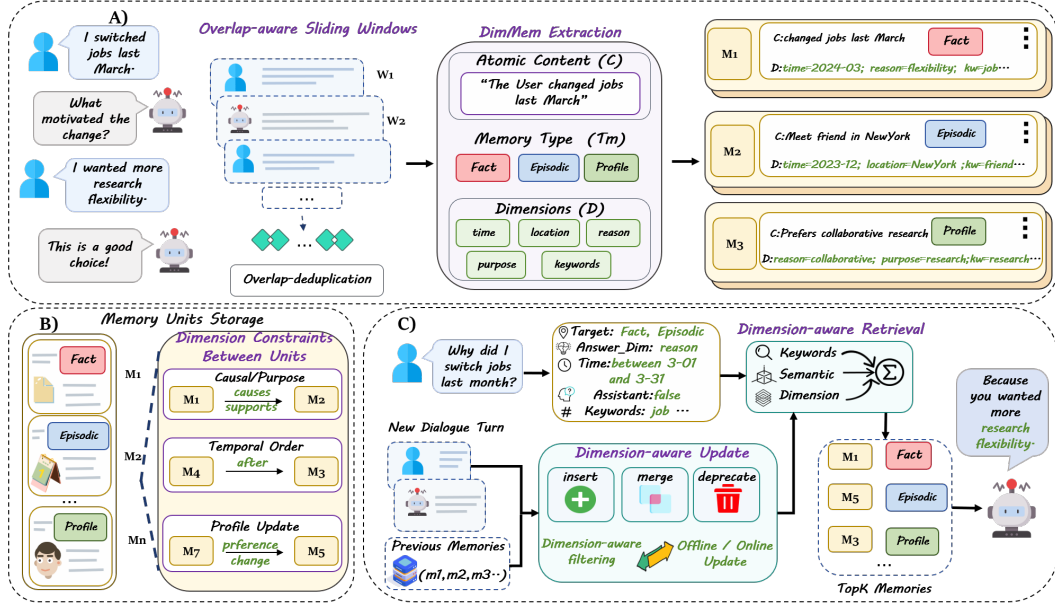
A)

I switched jobs last March.

What motivated the change?

I wanted more research flexibility.

This is a good choice!

Overlap-aware Sliding Windows

W1

W2

...

...

Overlap-deduplication

DimMem Extraction

Atomic Content (C)

"The User changed jobs last March"

Memory Type (Tm)

Fact Episodic Profile

Dimensions (D)

time location reason

purpose keywords

M1 C:changed jobs last March Fact

D:time=2024-03; reason=flexibility; kw=job...

M2 C:Meet friend in NewYork Episodic

D:time=2023-12; location=NewYork ;kw=friend...

M3 C:Prefers collaborative research Profile

D:reason=collaborative; purpose=research;kw=research...

B) Memory Units Storage

Fact

M1

Episodic

M2

...

Profile

Mn

Dimension Constraints Between Units

Causal/Purpose

M1 causes supports M2

Temporal Order

M4 after M3

Profile Update

M7 prference change M5

C)

Why did I switch jobs last month?

Target: Fact, Episodic

Answer_Dim: reason

Time: between 3-01 and 3-31

Assistant: false

Keywords: job ...

Dimension-aware Retrieval

Keywords

Semantic

Dimension

$\Sigma$

Because you wanted more research flexibility.

New Dialogue Turn

Dimension-aware Update

insert merge deprecate

Previous Memories

(m1,m2,m3...)

Dimension-aware filtering

Offline / Online Update

M1 Fact

M5 Episodic

M3 Profile

...

TopK Memories